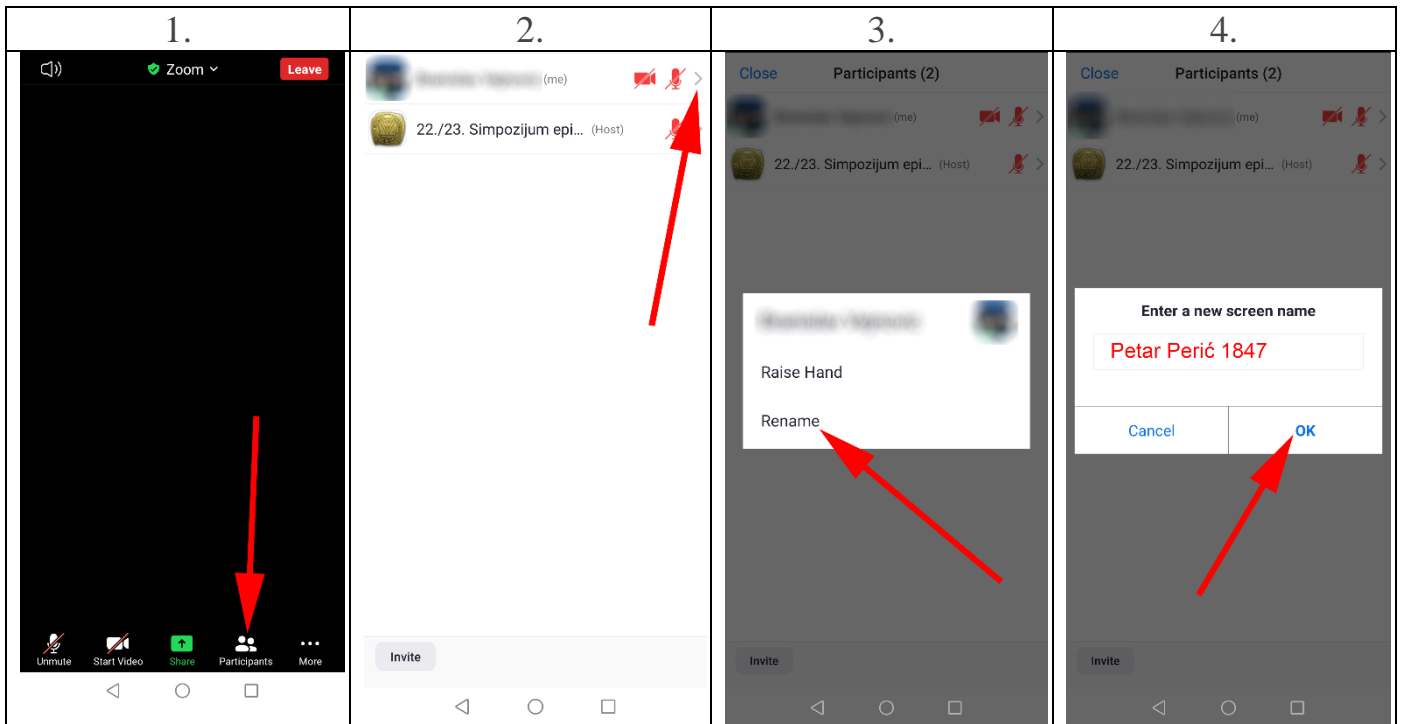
| 1. | 2. | 3. | 4. |
|---|---|---|---|
| Zoom Leave Unmute Start Video Share Participants More | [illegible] (me) 22./23. Simpozijum epi... (Host) Invite | Close Participants (2) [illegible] (me) 22./23. Simpozijum epi... (Host) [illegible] Raise Hand Rename Invite | Close Participants (2) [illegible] (me) 22./23. Simpozijum epi... (Host) Enter a new screen name Petar Perić 1847 Cancel OK Invite |